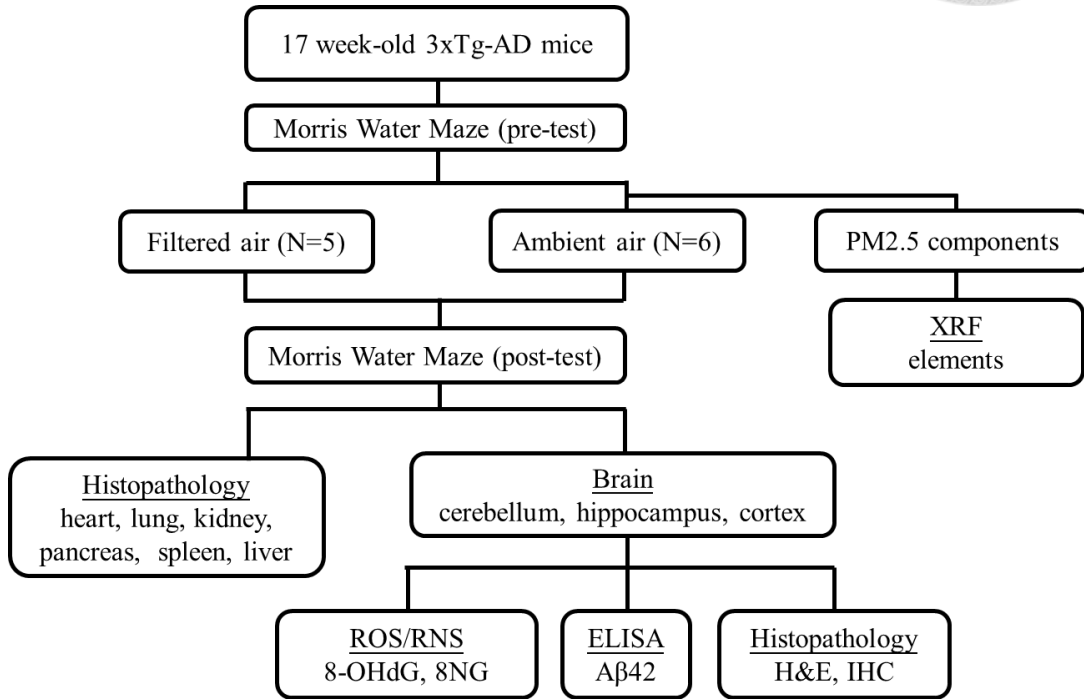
17 week-old 3xTg-AD mice

Morris Water Maze (pre-test)

Filtered air (N=5)

Ambient air (N=6)

PM2.5 components

XRF
elements

Morris Water Maze (post-test)

Histopathology
heart, lung, kidney, pancreas, spleen, liver

Brain
cerebellum, hippocampus, cortex

ROS/RNS
8-OHdG, 8NG

ELISA
Aβ42

Histopathology
H&E, IHC